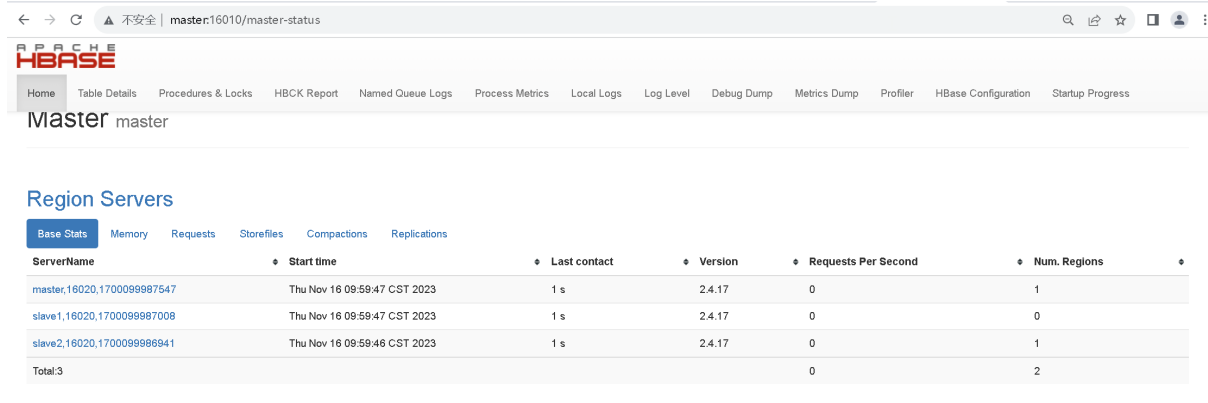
不安全 | master:16010/master-status

APACHE
HBASE

Home Table Details Procedures & Locks HBCK Report Named Queue Logs Process Metrics Local Logs Log Level Debug Dump Metrics Dump Profiler HBase Configuration Startup Progress

Master master

Region Servers

Base Stats Memory Requests Storefiles Compactions Replications

| ServerName | Start time | Last contact | Version | Requests Per Second | Num. Regions |
|---|---|---|---|---|---|
| master,16020,1700099987547 | Thu Nov 16 09:59:47 CST 2023 | 1 s | 2.4.17 | 0 | 1 |
| slave1,16020,1700099987008 | Thu Nov 16 09:59:47 CST 2023 | 1 s | 2.4.17 | 0 | 0 |
| slave2,16020,1700099986941 | Thu Nov 16 09:59:46 CST 2023 | 1 s | 2.4.17 | 0 | 1 |
| Total:3 | | | | 0 | 2 |